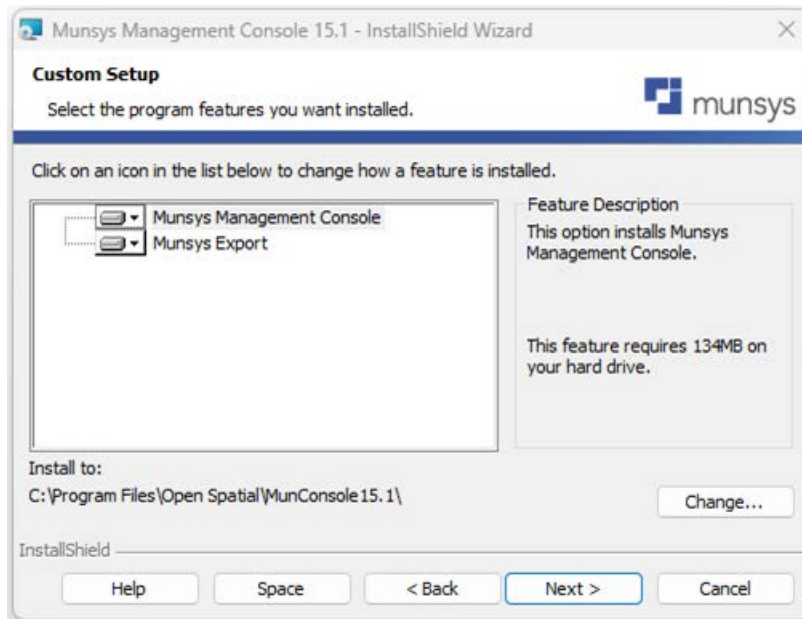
Munsys Management Console 15.1 - InstallShield Wizard

Custom Setup

Select the program features you want installed.

munsys

Click on an icon in the list below to change how a feature is installed.

Munsys Management Console

Munsys Export

Feature Description

This option installs Munsys Management Console.

This feature requires 134MB on your hard drive.

Install to:

C:\Program Files\Open Spatial\MunConsole15.1\

Change...

InstallShield

Help

Space

< Back

Next >

Cancel